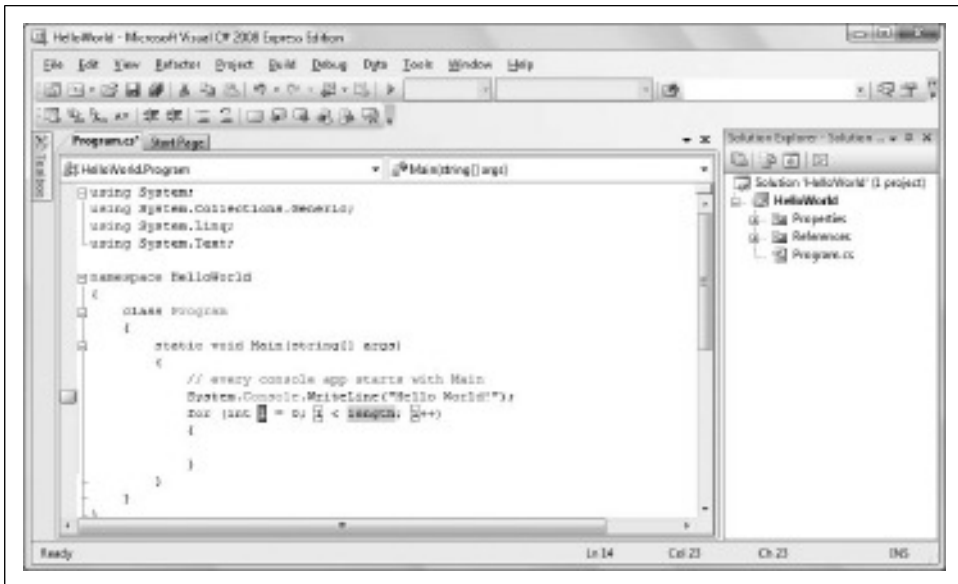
HelloWorld - Microsoft Visual C# 2008 Express Edition

File Edit View Refactor Project Build Debug Data Tools Window Help

Toolbox

Program.cs* Start Page

HelloWorld.Program

Main(string[] args)

using System;
using System.Collections.Generic;
using System.Linq;
using System.Text;

namespace HelloWorld
{
    class Program
    {
        static void Main(string[] args)
        {
            // every console app starts with Main
            System.Console.WriteLine("Hello World!");
            for (int i = 0; i < length; i++)
            {

            }
        }
    }

Solution Explorer - Solution ...

Solution 'HelloWorld' (1 project)
HelloWorld
Properties
References
Program.cs

Ready

Ln 14

Col 23

Ch 23

INS